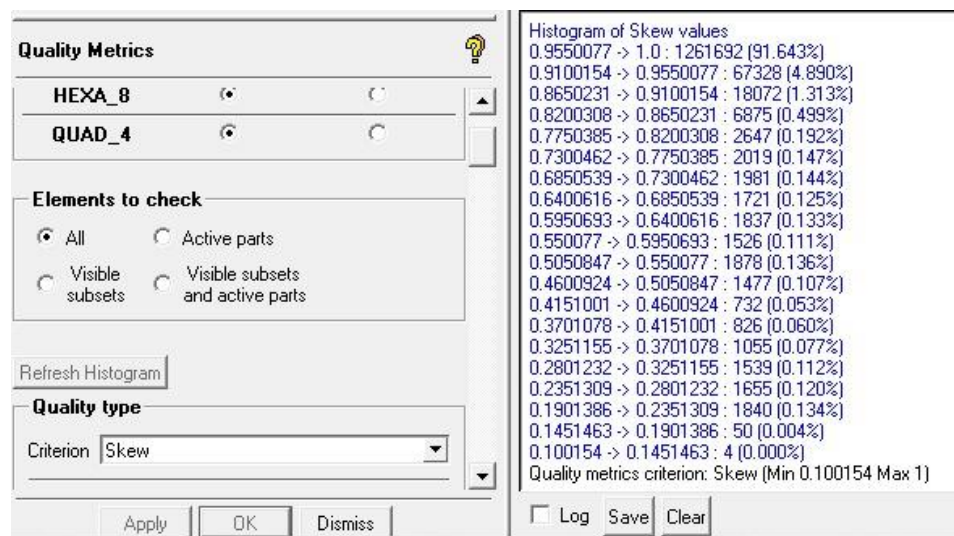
Quality Metrics

HEXA_8

QUAD_4

Elements to check

All

Active parts

Visible subsets

Visible subsets and active parts

Refresh Histogram

Quality type

Criterion Skew

Apply OK Dismiss

Histogram of Skew values
0.9550077 -> 1.0 : 1261692 (91.643%)
0.9100154 -> 0.9550077 : 67328 (4.890%)
0.8650231 -> 0.9100154 : 18072 (1.313%)
0.8200308 -> 0.8650231 : 6875 (0.499%)
0.7750385 -> 0.8200308 : 2647 (0.192%)
0.7300462 -> 0.7750385 : 2019 (0.147%)
0.6850539 -> 0.7300462 : 1981 (0.144%)
0.6400616 -> 0.6850539 : 1721 (0.125%)
0.5950693 -> 0.6400616 : 1837 (0.133%)
0.550077 -> 0.5950693 : 1526 (0.111%)
0.5050847 -> 0.550077 : 1878 (0.136%)
0.4600924 -> 0.5050847 : 1477 (0.107%)
0.4151001 -> 0.4600924 : 732 (0.053%)
0.3701078 -> 0.4151001 : 826 (0.060%)
0.3251155 -> 0.3701078 : 1055 (0.077%)
0.2801232 -> 0.3251155 : 1539 (0.112%)
0.2351309 -> 0.2801232 : 1655 (0.120%)
0.1901386 -> 0.2351309 : 1840 (0.134%)
0.1451463 -> 0.1901386 : 50 (0.004%)
0.100154 -> 0.1451463 : 4 (0.000%)
Quality metrics criterion: Skew (Min 0.100154 Max 1)

Log Save Clear